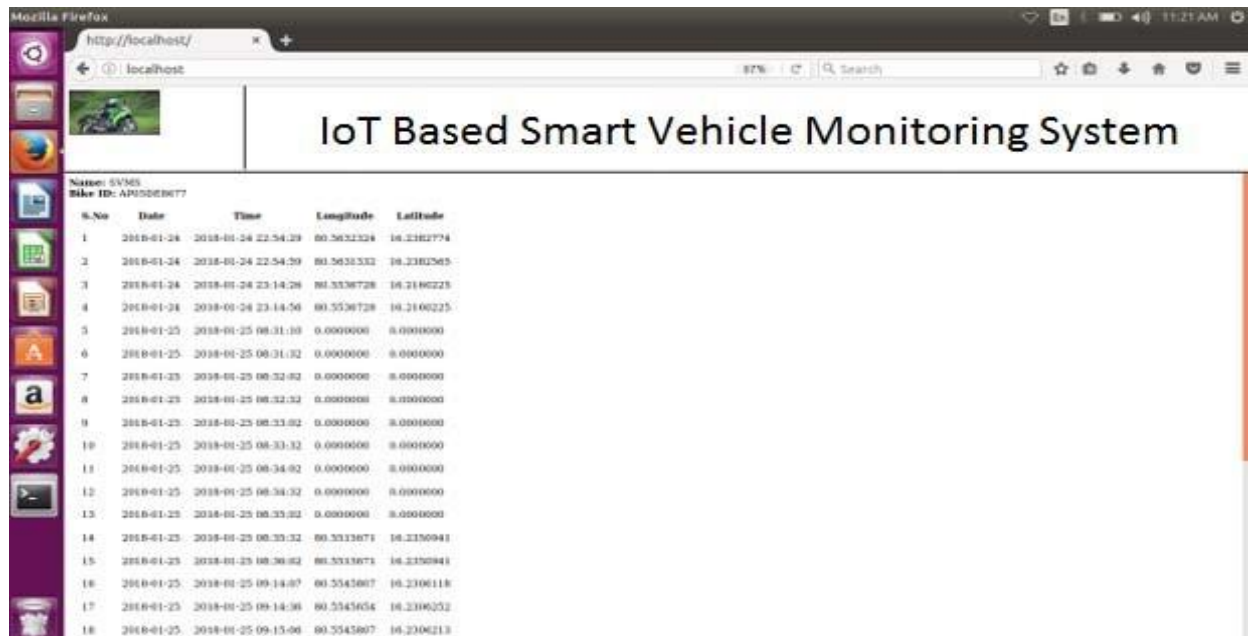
Mozilla Firefox

11:21 AM

http://localhost/

localhost

67%

Search

IoT Based Smart Vehicle Monitoring System

Name: SVMS
Bike ID: AP05DE8077

| S.No | Date | Time | Longitude | Latitude |
|---|---|---|---|---|
| 1 | 2018-01-24 | 2018-01-24 22:54:29 | 80.5632324 | 16.2382774 |
| 2 | 2018-01-24 | 2018-01-24 22:54:59 | 80.5631332 | 16.2382565 |
| 3 | 2018-01-24 | 2018-01-24 23:14:26 | 80.5536728 | 16.2160225 |
| 4 | 2018-01-24 | 2018-01-24 23:14:56 | 80.5536728 | 16.2160225 |
| 5 | 2018-01-25 | 2018-01-25 08:31:10 | 0.0000000 | 0.0000000 |
| 6 | 2018-01-25 | 2018-01-25 08:31:32 | 0.0000000 | 0.0000000 |
| 7 | 2018-01-25 | 2018-01-25 08:32:02 | 0.0000000 | 0.0000000 |
| 8 | 2018-01-25 | 2018-01-25 08:32:32 | 0.0000000 | 0.0000000 |
| 9 | 2018-01-25 | 2018-01-25 08:33:02 | 0.0000000 | 0.0000000 |
| 10 | 2018-01-25 | 2018-01-25 08:33:32 | 0.0000000 | 0.0000000 |
| 11 | 2018-01-25 | 2018-01-25 08:34:02 | 0.0000000 | 0.0000000 |
| 12 | 2018-01-25 | 2018-01-25 08:34:32 | 0.0000000 | 0.0000000 |
| 13 | 2018-01-25 | 2018-01-25 08:35:02 | 0.0000000 | 0.0000000 |
| 14 | 2018-01-25 | 2018-01-25 08:35:32 | 80.5515671 | 16.2350941 |
| 15 | 2018-01-25 | 2018-01-25 08:36:02 | 80.5515671 | 16.2350941 |
| 16 | 2018-01-25 | 2018-01-25 09:14:07 | 80.5545807 | 16.2306118 |
| 17 | 2018-01-25 | 2018-01-25 09:14:36 | 80.5545654 | 16.2306252 |
| 18 | 2018-01-25 | 2018-01-25 09:15:06 | 80.5545807 | 16.2306213 |